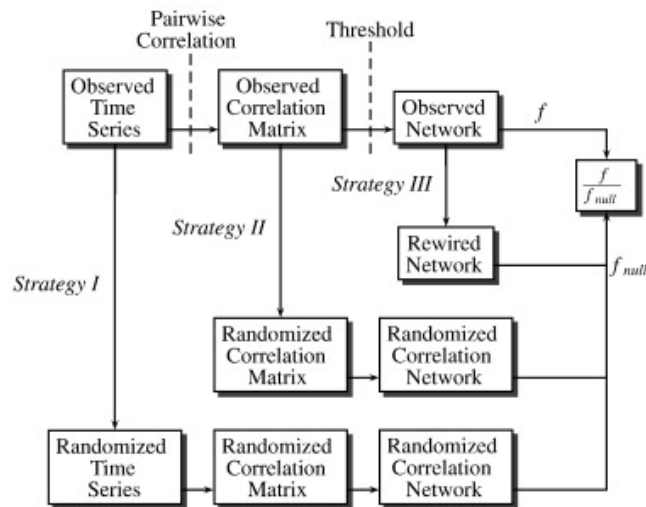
Pairwise Correlation

Threshold

Observed Time Series

Observed Correlation Matrix

Observed Network

$f$

$\frac{f}{f_{null}}$

Strategy III

Strategy II

Rewired Network

$f_{null}$

Strategy I

Randomized Correlation Matrix

Randomized Correlation Network

Randomized Time Series

Randomized Correlation Matrix

Randomized Correlation Network